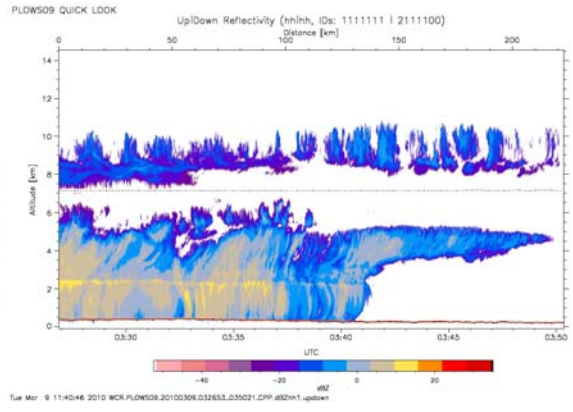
PLOWS09 QUICK LOOK

Up|Down Reflectivity (hh|hh, IDs: 1111111 | 2111100)

Distance [km]

0 50 100 150 200

Altitude [km]

14 12 10 8 6 4 2 0

03:30 03:35 03:40 03:45 03:50

UTC

-40 -20 0 20

dBZ

Tue Mar 9 11:40:46 2010 WCR.PLOWS09.20100309.032653_035021.CPP.dBZhh1.updown